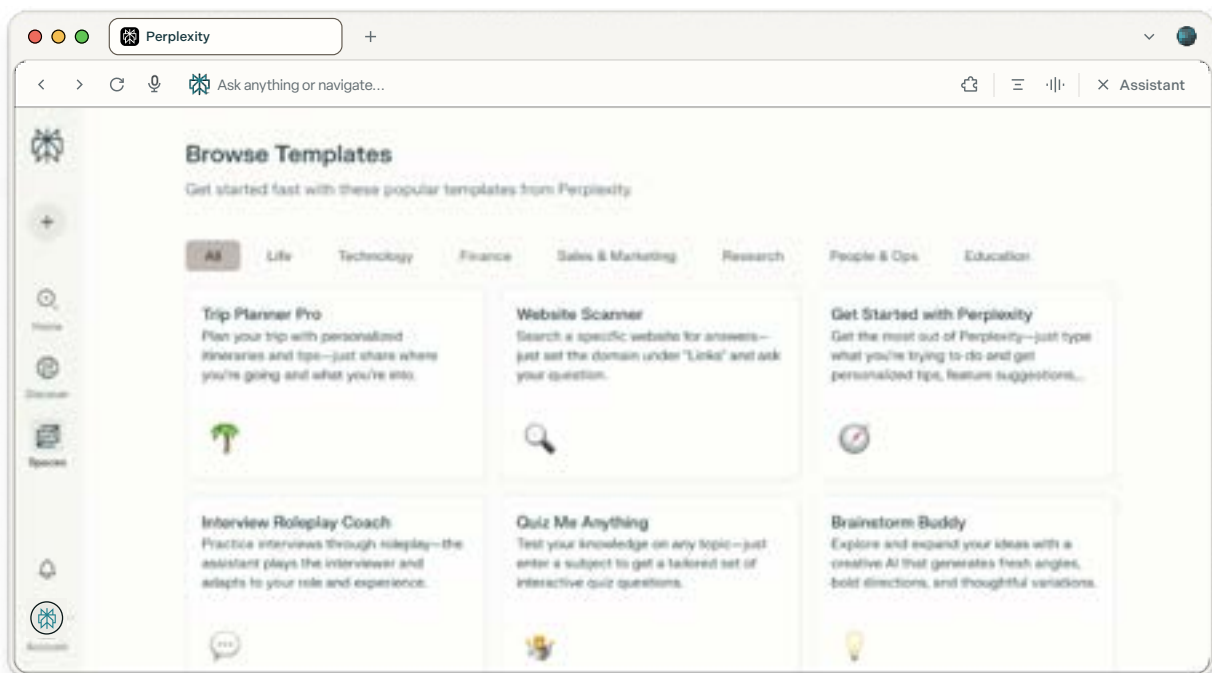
Perplexity

+

Ask anything or navigate...

Assistant

Home

Discover

Spaces

Account

Browse Templates

Get started fast with these popular templates from Perplexity.

All
Life
Technology
Finance
Sales & Marketing
Research
People & Ops
Education

Trip Planner Pro
Plan your trip with personalized itineraries and tips—just share where you're going and what you're into.

Website Scanner
Search a specific website for answers—just set the domain under "Links" and ask your question.

Get Started with Perplexity
Get the most out of Perplexity—just type what you're trying to do and get personalized tips, feature suggestions,...

Interview Roleplay Coach
Practice interviews through roleplay—the assistant plays the interviewer and adapts to your role and experience.

Quiz Me Anything
Test your knowledge on any topic—just enter a subject to get a tailored set of interactive quiz questions.

Brainstorm Buddy
Explore and expand your ideas with a creative AI that generates fresh angles, bold directions, and thoughtful variations.